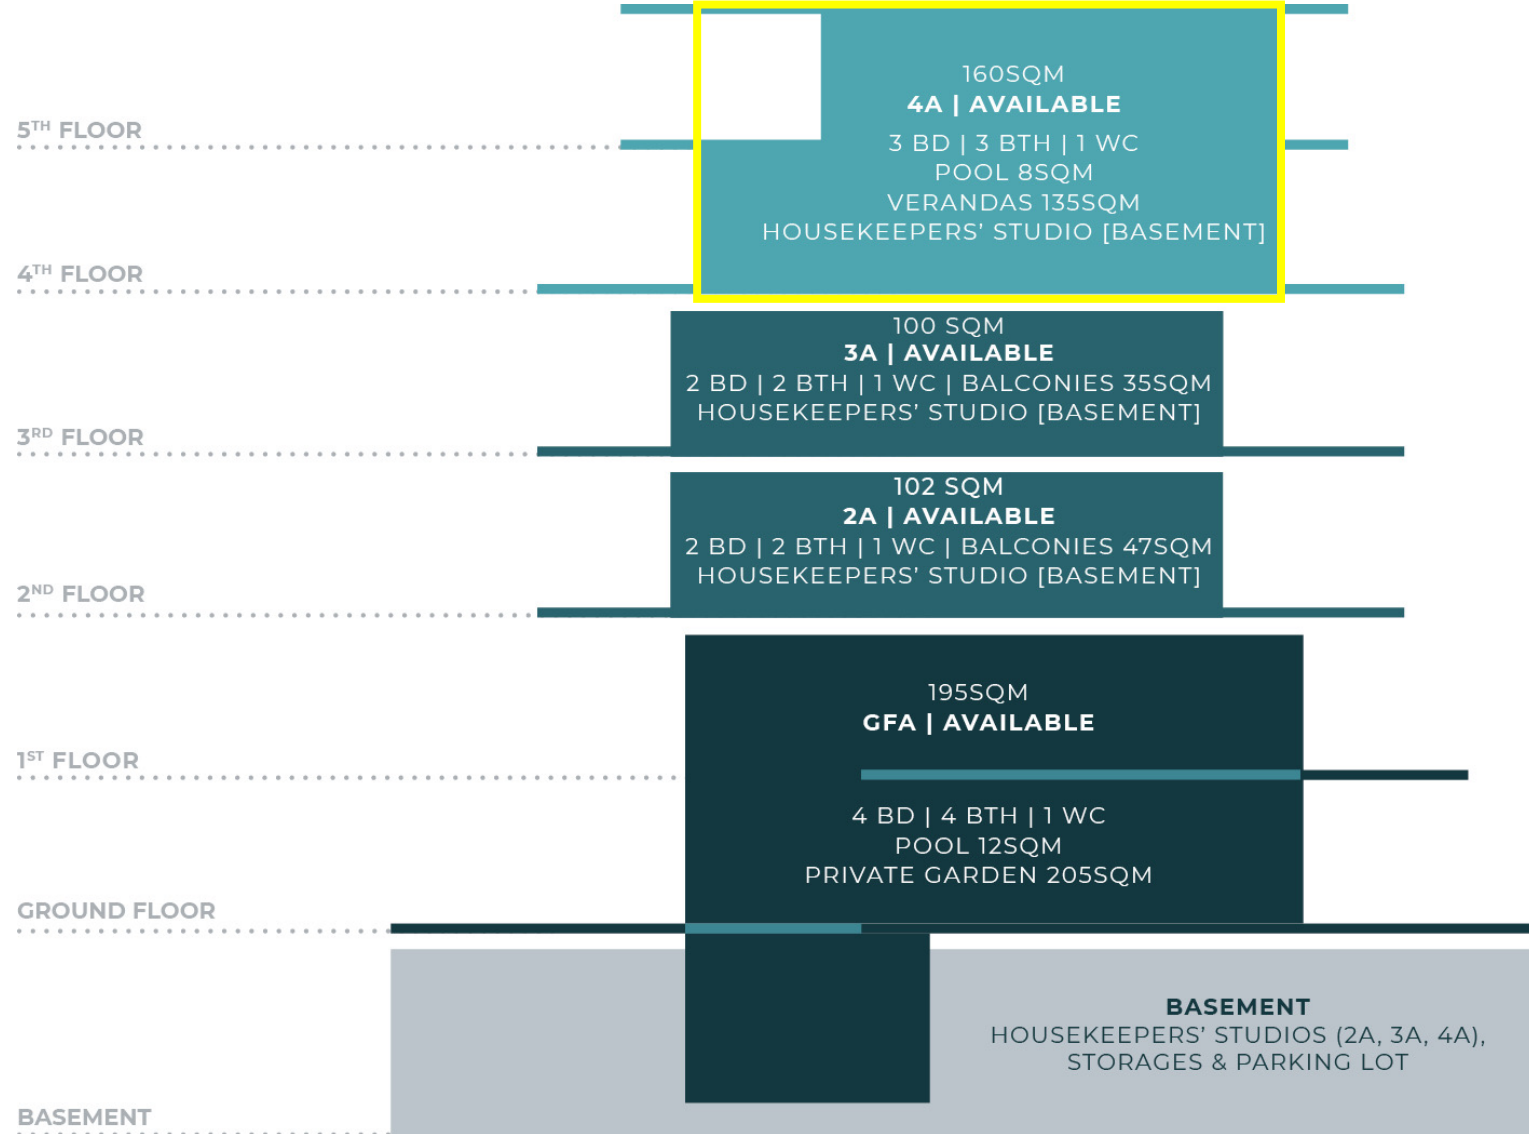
5$^{TH}$ FLOOR

160SQM
**4A | AVAILABLE**
3 BD | 3 BTH | 1 WC
POOL 8SQM
VERANDAS 135SQM
HOUSEKEEPERS' STUDIO [BASEMENT]

4$^{TH}$ FLOOR

100 SQM
**3A | AVAILABLE**
2 BD | 2 BTH | 1 WC | BALCONIES 35SQM
HOUSEKEEPERS' STUDIO [BASEMENT]

3$^{RD}$ FLOOR

102 SQM
**2A | AVAILABLE**
2 BD | 2 BTH | 1 WC | BALCONIES 47SQM
HOUSEKEEPERS' STUDIO [BASEMENT]

2$^{ND}$ FLOOR

195SQM
**GFA | AVAILABLE**

1$^{ST}$ FLOOR

4 BD | 4 BTH | 1 WC
POOL 12SQM
PRIVATE GARDEN 205SQM

GROUND FLOOR

**BASEMENT**
HOUSEKEEPERS' STUDIOS (2A, 3A, 4A),
STORAGES & PARKING LOT

BASEMENT